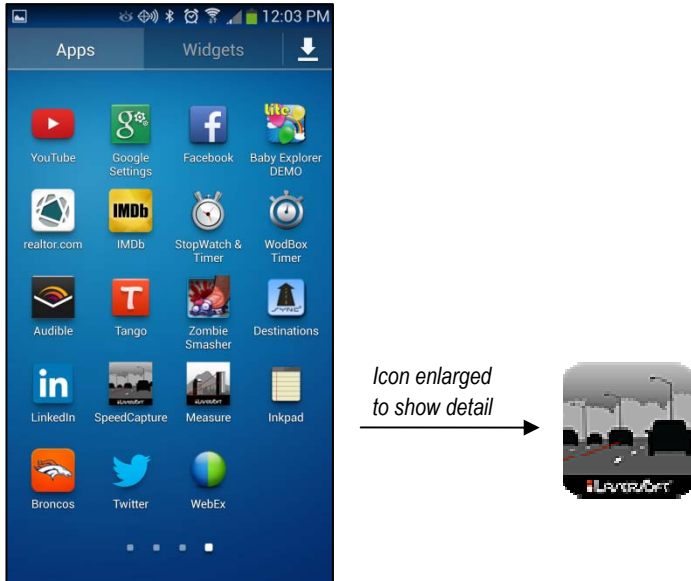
12:03 PM

Apps

Widgets

YouTube

Google Settings

Facebook

Baby Explorer DEMO

realtor.com

IMDb

StopWatch & Timer

WodBox Timer

Audible

Tango

Zombie Smasher

Destinations

LinkedIn

SpeedCapture

Measure

Inkpad

Broncos

Twitter

WebEx

Icon enlarged to show detail

LaserSoft